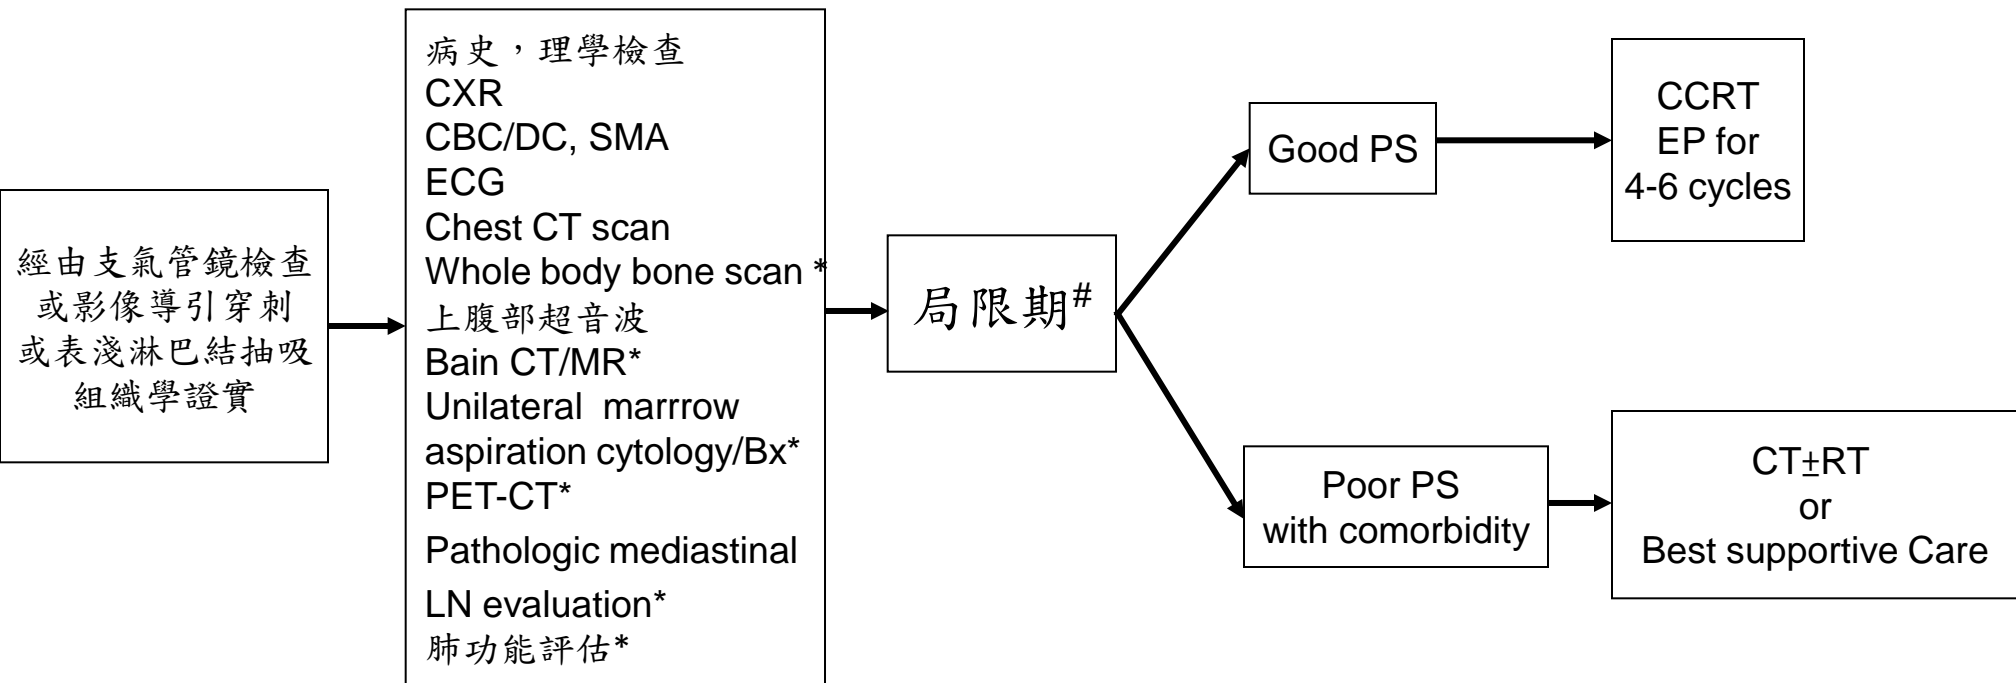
經由支氣管鏡檢查或影像導引穿刺或表淺淋巴結抽吸組織學證實

病史，理學檢查
CXR
CBC/DC, SMA
ECG
Chest CT scan
Whole body bone scan *
上腹部超音波
Bain CT/MR*
Unilateral marrrow aspiration cytology/Bx*
PET-CT*
Pathologic mediastinal LN evaluation*
肺功能評估*

局限期$^{\#}$

Good PS

CCRT
EP for
4-6 cycles

Poor PS
with comorbidity

CT±RT
or
Best supportive Care